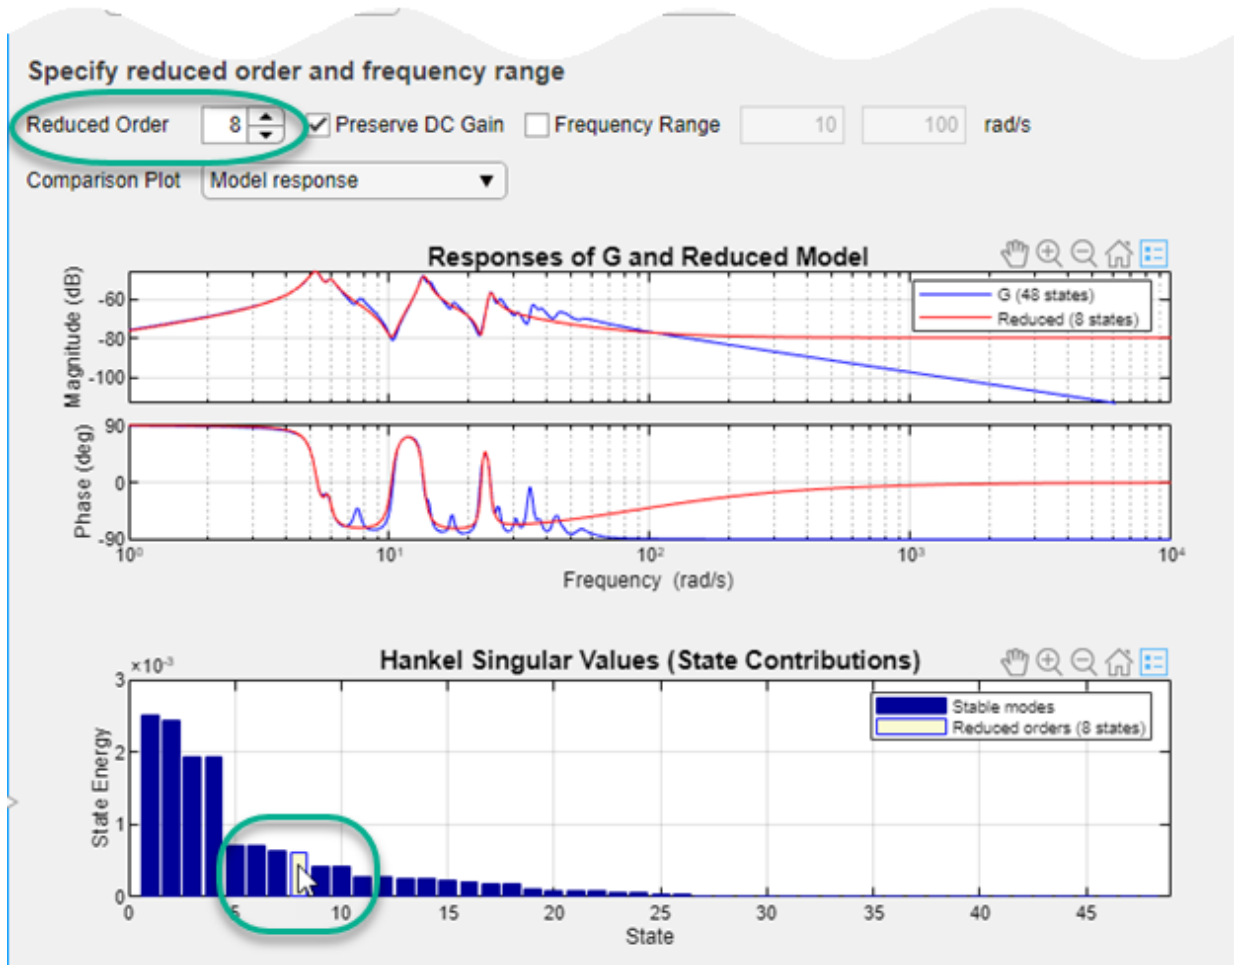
Specify reduced order and frequency range

Reduced Order 8 Preserve DC Gain Frequency Range 10 100 rad/s

Comparison Plot Model response

Responses of G and Reduced Model

G (48 states)
Reduced (8 states)

Magnitude (dB)
-60
-80
-100

Phase (deg)
90
0
-90

$10^0$ $10^1$ $10^2$ $10^3$ $10^4$
Frequency (rad/s)

Hankel Singular Values (State Contributions)

$\times10^{-3}$
3
2
1
0

State Energy

Stable modes
Reduced orders (8 states)

0 5 10 15 20 25 30 35 40 45
State